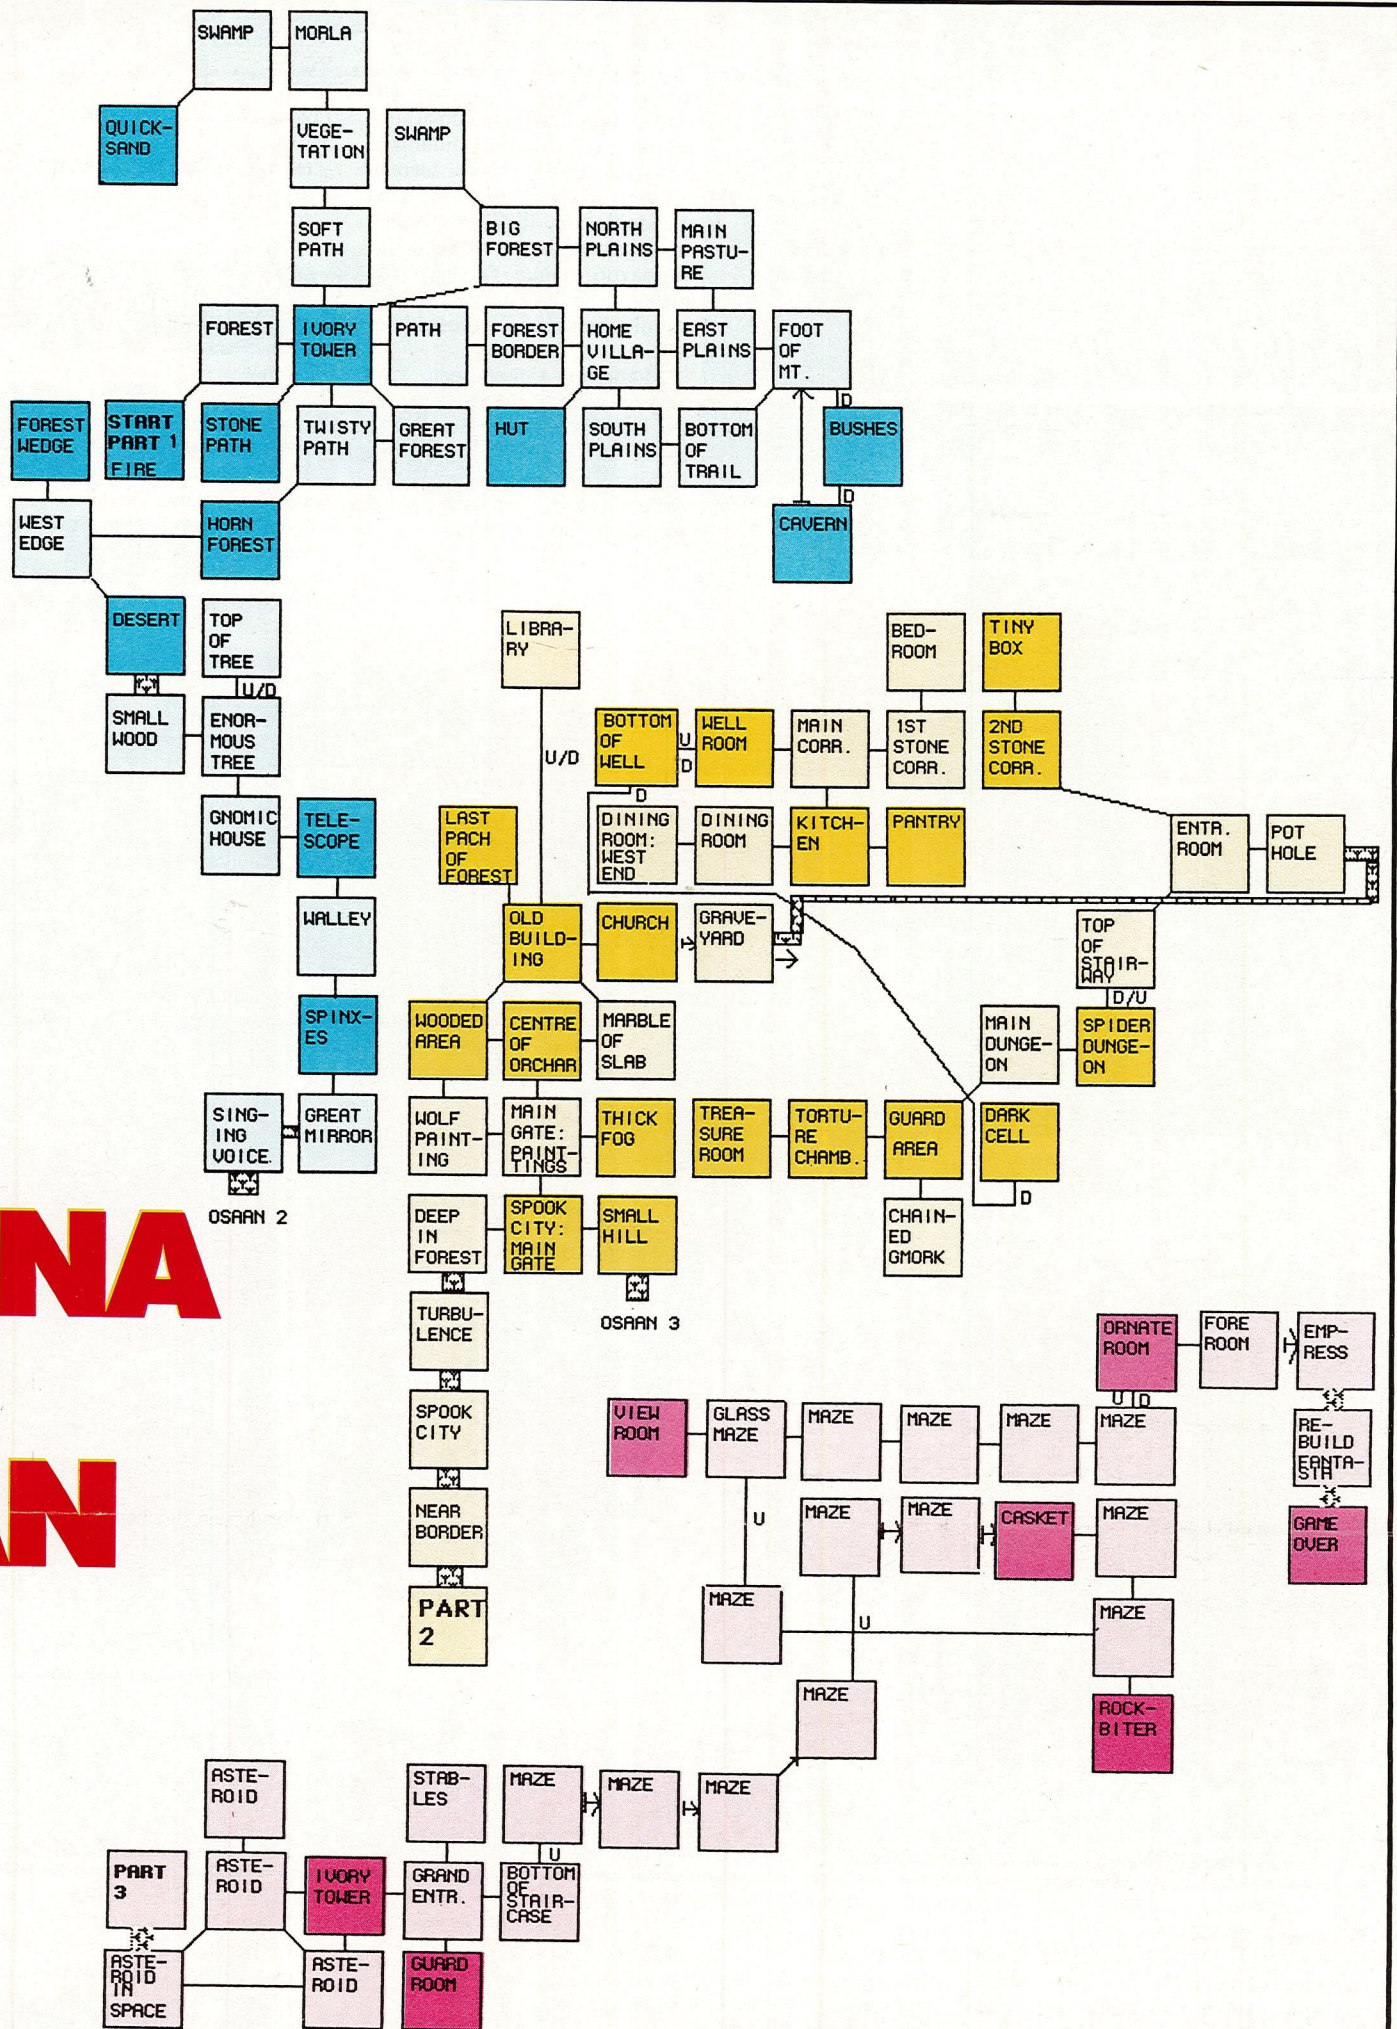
SWAMP
MORLA
QUICKSAND
VEGETATION
SWAMP
SOFT PATH
BIG FOREST
NORTH PLAINS
MAIN PASTURE
FOREST
IVORY TOWER
PATH
FOREST BORDER
HOME VILLAGE
EAST PLAINS
FOOT OF MT.
FOREST WEDGE
START PART 1 FIRE
STONE PATH
TWISTY PATH
GREAT FOREST
HUT
SOUTH PLAINS
BOTTOM OF TRAIL
D
BUSHES
D
WEST EDGE
HORN FOREST
CAVERN
DESERT
TOP OF TREE
U/D
SMALL WOOD
ENORMOUS TREE
GNOMIC HOUSE
TELESCOPE
WALLEY
SPINXES
SINGING VOICE
GREAT MIRROR
OSAAN 2

LIBRARY
U/D
BED-ROOM
TINY BOX
BOTTOM OF WELL
U
D
WELL ROOM
MAIN CORR.
1ST STONE CORR.
2ND STONE CORR.
D
LAST PACH OF FOREST
DINING ROOM: WEST END
DINING ROOM
KITCHEN
PANTRY
ENTR. ROOM
POT HOLE
OLD BUILDING
CHURCH
GRAVEYARD
TOP OF STAIRWAY
D/U
WOODED AREA
CENTRE OF ORCHAR
MARBLE OF SLAB
MAIN DUNGEON
SPIDER DUNGEON
WOLF PAINTING
MAIN GATE: PAINTINGS
THICK FOG
TREASURE ROOM
TORTURE CHAMB.
GUARD AREA
DARK CELL
D
DEEP IN FOREST
SPOOK CITY: MAIN GATE
SMALL HILL
CHAINED GMORK
OSAAN 3
TURBULENCE
SPOOK CITY
NEAR BORDER
PART 2

NA
N

ORNATE ROOM
FORE ROOM
EMPRESS
U D
VIEW ROOM
GLASS MAZE
MAZE
MAZE
MAZE
MAZE
REBUILD FANTASTIA
U
MAZE
MAZE
CASKET
MAZE
GAME OVER
MAZE
U
MAZE
MAZE
ROCKBITER
ASTEROID
STABLES
MAZE
MAZE
MAZE
U
PART 3
ASTEROID
IVORY TOWER
GRAND ENTR.
BOTTOM OF STAIRCASE
ASTEROID IN SPACE
ASTEROID
GUARD ROOM